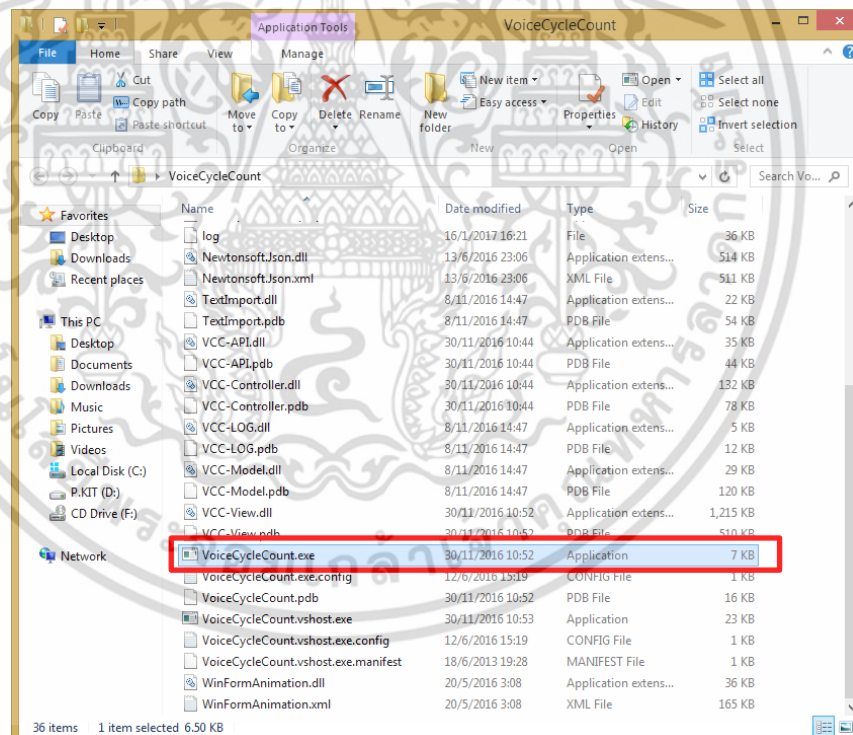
Application Tools VoiceCycleCount

File Home Share View Manage

Copy Paste Cut Copy path Paste shortcut Clipboard

Move to Copy to Delete Rename Organize

New folder New item Easy access New

Properties Open Edit History Open

Select all Select none Invert selection Select

VoiceCycleCount

Search Vo...

Favorites
Desktop
Downloads
Recent places

This PC
Desktop
Documents
Downloads
Music
Pictures
Videos
Local Disk (C:)
P.KIT (D:)
CD Drive (F:)

Network

| Name | Date modified | Type | Size |
|---|---|---|---|
| log | 16/1/2017 16:21 | File | 36 KB |
| Newtonsoft.Json.dll | 13/6/2016 23:06 | Application extens... | 514 KB |
| Newtonsoft.Json.xml | 13/6/2016 23:06 | XML File | 511 KB |
| TextImport.dll | 8/11/2016 14:47 | Application extens... | 22 KB |
| TextImport.pdb | 8/11/2016 14:47 | PDB File | 54 KB |
| VCC-API.dll | 30/11/2016 10:44 | Application extens... | 35 KB |
| VCC-API.pdb | 30/11/2016 10:44 | PDB File | 44 KB |
| VCC-Controller.dll | 30/11/2016 10:44 | Application extens... | 132 KB |
| VCC-Controller.pdb | 30/11/2016 10:44 | PDB File | 78 KB |
| VCC-LOG.dll | 8/11/2016 14:47 | Application extens... | 5 KB |
| VCC-LOG.pdb | 8/11/2016 14:47 | PDB File | 12 KB |
| VCC-Model.dll | 8/11/2016 14:47 | Application extens... | 29 KB |
| VCC-Model.pdb | 8/11/2016 14:47 | PDB File | 120 KB |
| VCC-View.dll | 30/11/2016 10:52 | Application extens... | 1,215 KB |
| VCC-View.pdb | 30/11/2016 10:52 | PDB File | 510 KB |
| VoiceCycleCount.exe | 30/11/2016 10:52 | Application | 7 KB |
| VoiceCycleCount.exe.config | 12/6/2016 15:19 | CONFIG File | 1 KB |
| VoiceCycleCount.pdb | 30/11/2016 10:52 | PDB File | 16 KB |
| VoiceCycleCount.vshost.exe | 30/11/2016 10:53 | Application | 23 KB |
| VoiceCycleCount.vshost.exe.config | 12/6/2016 15:19 | CONFIG File | 1 KB |
| VoiceCycleCount.vshost.exe.manifest | 18/6/2013 19:28 | MANIFEST File | 1 KB |
| WinFormAnimation.dll | 20/5/2016 3:08 | Application extens... | 36 KB |
| WinFormAnimation.xml | 20/5/2016 3:08 | XML File | 165 KB |

36 items 1 item selected 6.50 KB